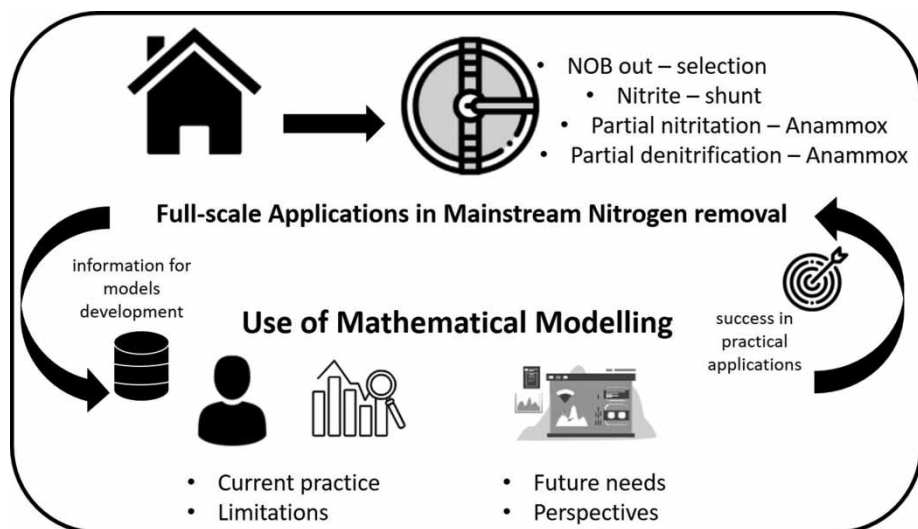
- NOB out – selection
- Nitrite – shunt
- Partial nitritation – Anammox
- Partial denitrification – Anammox

Full-scale Applications in Mainstream Nitrogen removal

information for models development

Use of Mathematical Modelling

success in practical applications

- Current practice
- Limitations

- Future needs
- Perspectives